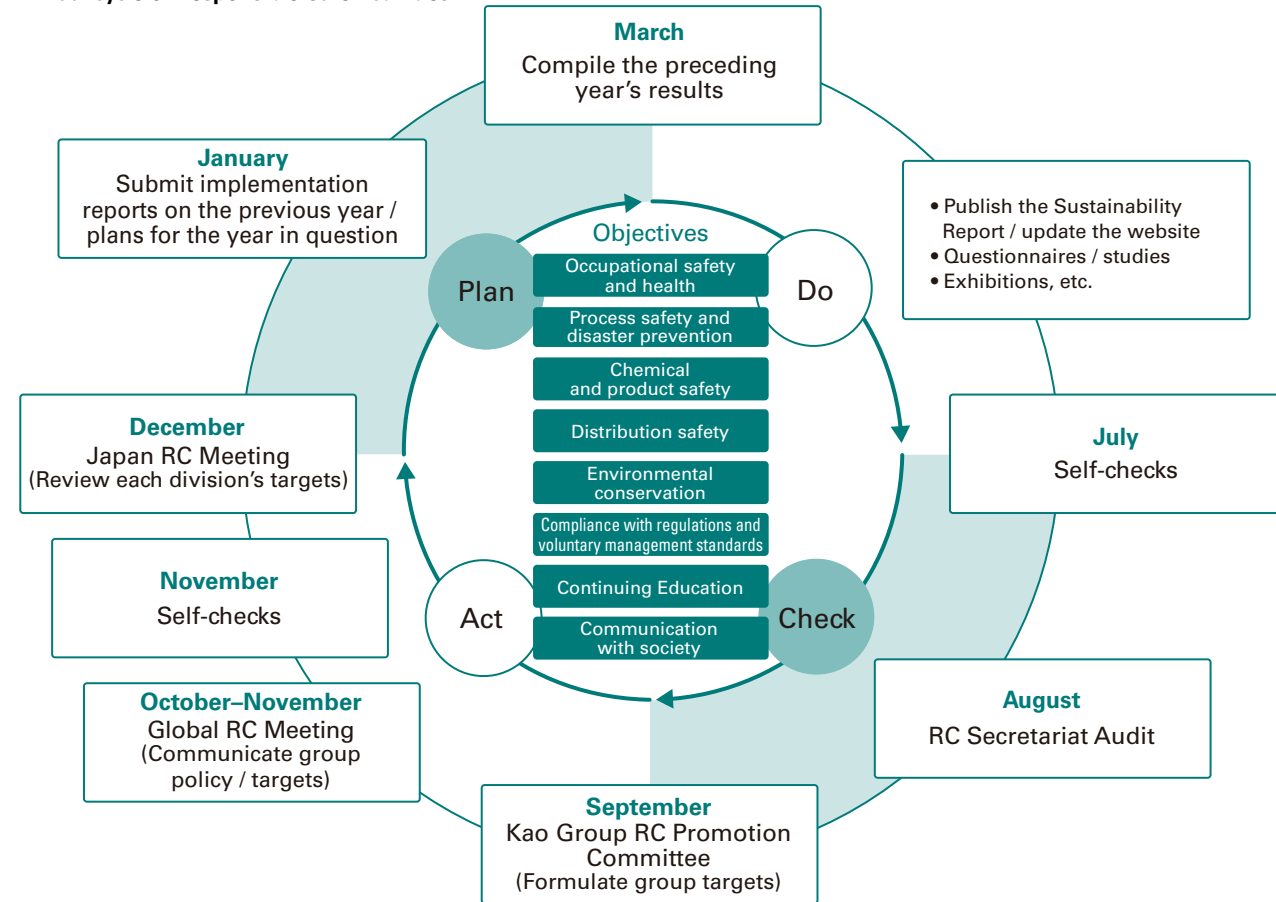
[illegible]

March
Compile the preceding year's results

January
Submit implementation reports on the previous year / plans for the year in question

• Publish the Sustainability Report / update the website
• Questionnaires / studies
• Exhibitions, etc.

Objectives

Plan

Do

Occupational safety and health

Process safety and disaster prevention

Chemical and product safety

Distribution safety

Environmental conservation

Compliance with regulations and voluntary management standards

Continuing Education

Communication with society

Act

Check

December
Japan RC Meeting
(Review each division's targets)

July
Self-checks

November
Self-checks

October–November
Global RC Meeting
(Communicate group policy / targets)

August
RC Secretariat Audit

September
Kao Group RC Promotion Committee
(Formulate group targets)